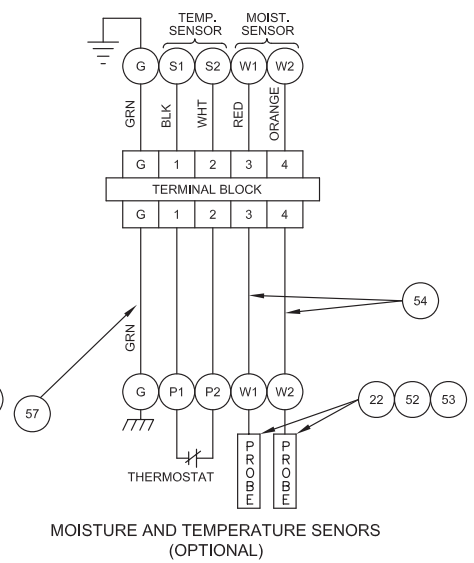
TEMP. SENSOR

MOIST. SENSOR

G S1 S2 W1 W2

GRN BLK WHT RED ORANGE

G 1 2 3 4

TERMINAL BLOCK

G 1 2 3 4

54

GRN

57

G P1 P2 W1 W2

22 52 53

PROBE PROBE

THERMOSTAT

MOISTURE AND TEMPERATURE SENORS (OPTIONAL)